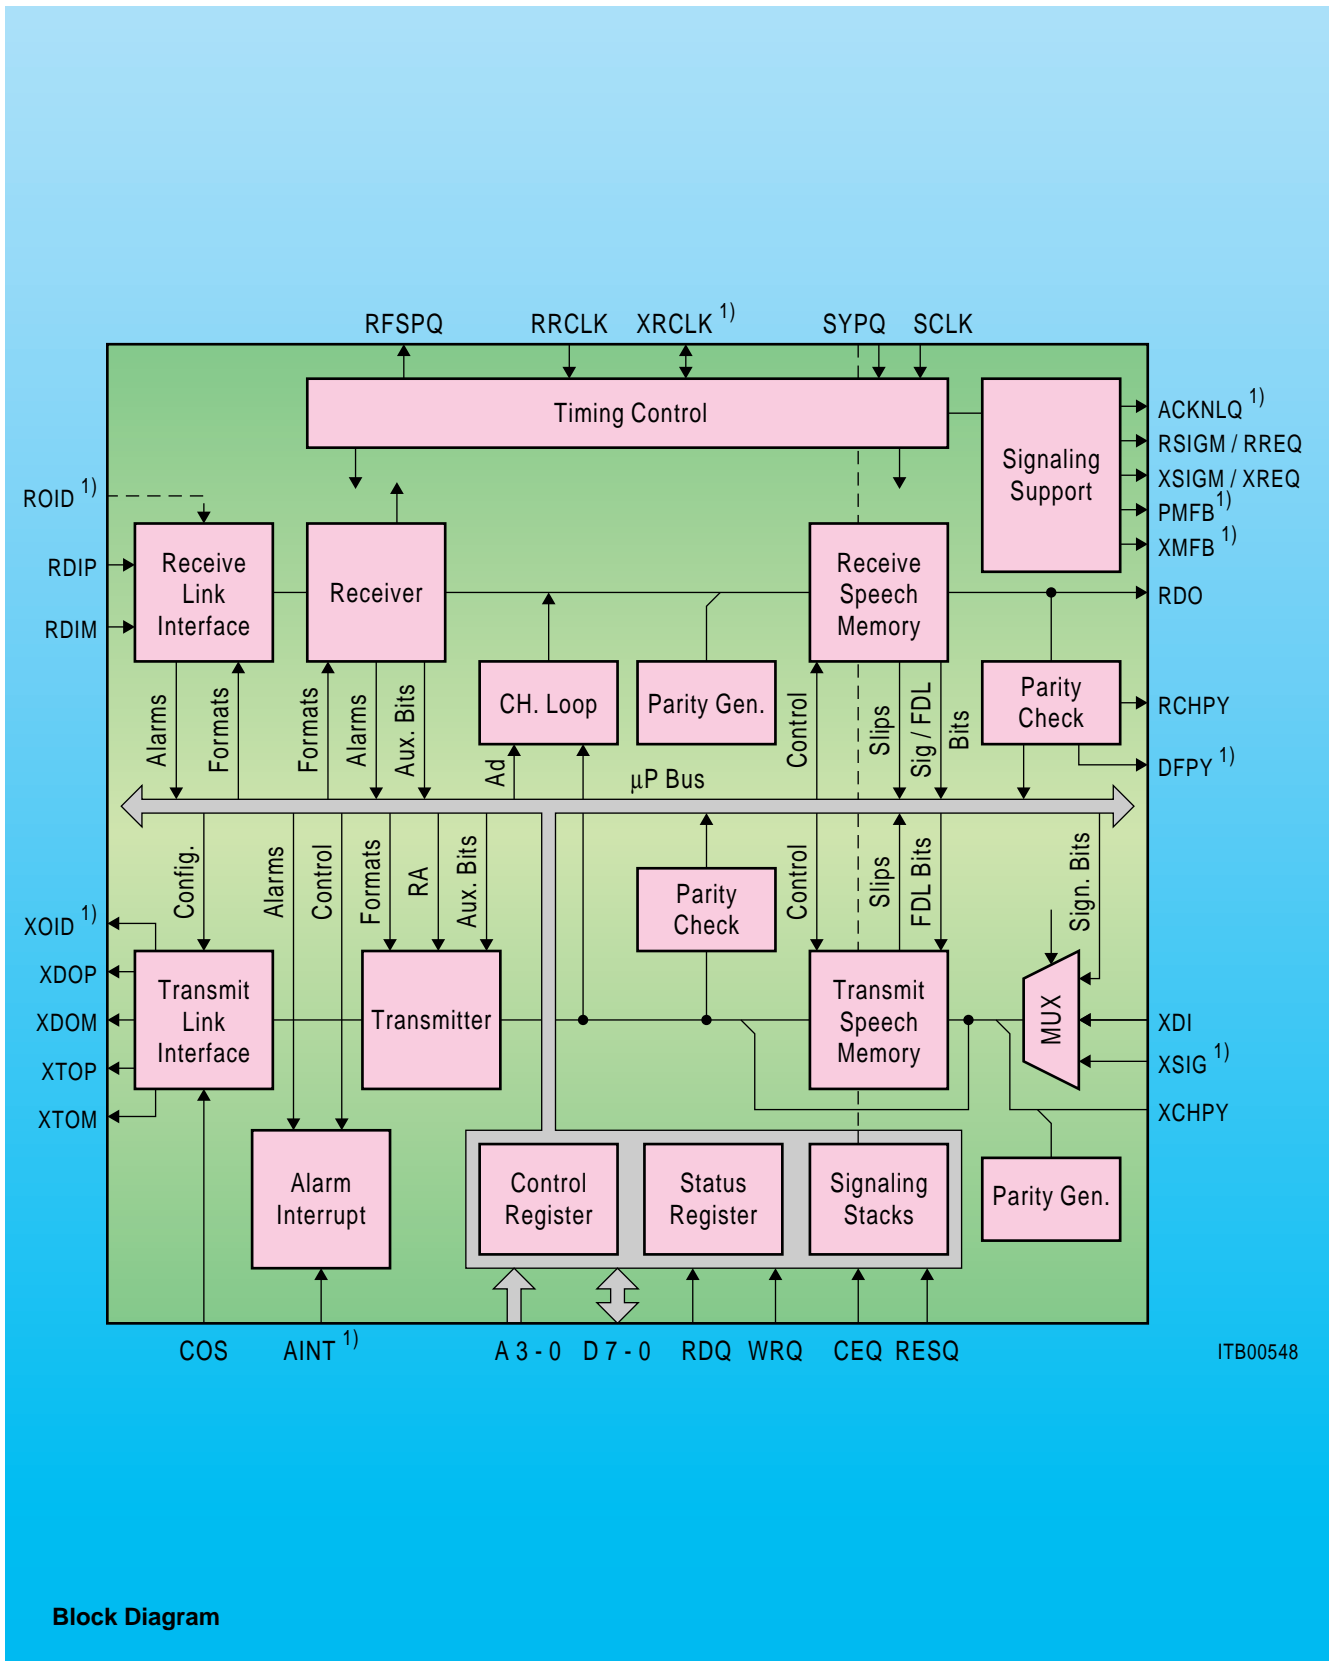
RFSPQ RRCLK XRCLK $^{1)}$ SYPQ SCLK

Timing Control

Signaling Support

ACKNLQ $^{1)}$
RSIGM / RREQ
XSIGM / XREQ
PMFB $^{1)}$
XMFB $^{1)}$
RDO

ROID $^{1)}$
RDIP
RDIM

Receive Link Interface

Receiver

Receive Speech Memory

CH. Loop

Parity Gen.

Parity Check

RCHPY
DFPY $^{1)}$

Alarms
Formats
Formats
Alarms
Aux. Bits
Ad
Control
Slips
Sig / FDL
Bits

µP Bus

Config.
Alarms
Control
Formats
RA
Aux. Bits
Control
Slips
FDL Bits
Sign. Bits

Parity Check

XOID $^{1)}$
XDOP
XDOM
XTOP
XTOM

Transmit Link Interface

Transmitter

Transmit Speech Memory

MUX

XDI
XSIG $^{1)}$
XCHPY

Alarm Interrupt

Control Register

Status Register

Signaling Stacks

Parity Gen.

COS AINT $^{1)}$ A 3 - 0 D 7 - 0 RDQ WRQ CEQ RESQ

ITB00548

Block Diagram